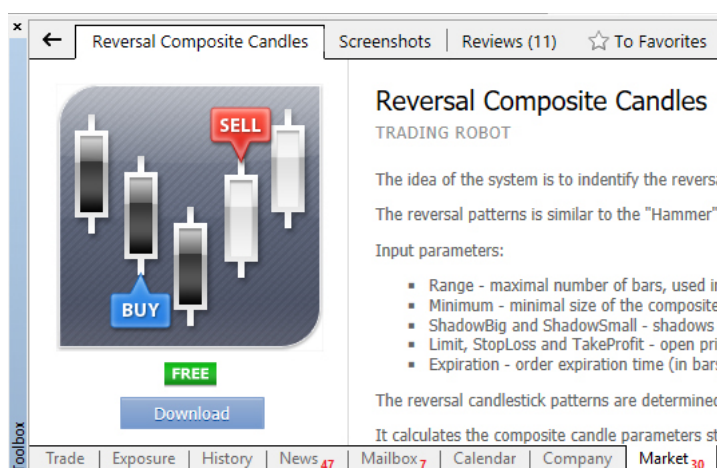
×

←

Reversal Composite Candles | Screenshots | Reviews (11) | To Favorites

SELL

BUY

FREE

Download

Reversal Composite Candles

TRADING ROBOT

The idea of the system is to indentify the reversa

The reversal patterns is similar to the "Hammer"

Input parameters:

- Range - maximal number of bars, used i
- Minimum - minimal size of the composite
- ShadowBig and ShadowSmall - shadows
- Limit, StopLoss and TakeProfit - open pr
- Expiration - order expiration time (in bar

The reversal candlestick patterns are determined

It calculates the composite candle parameters s

Toolbox

Trade | Exposure | History | News 47 | Mailbox 7 | Calendar | Company | Market 30